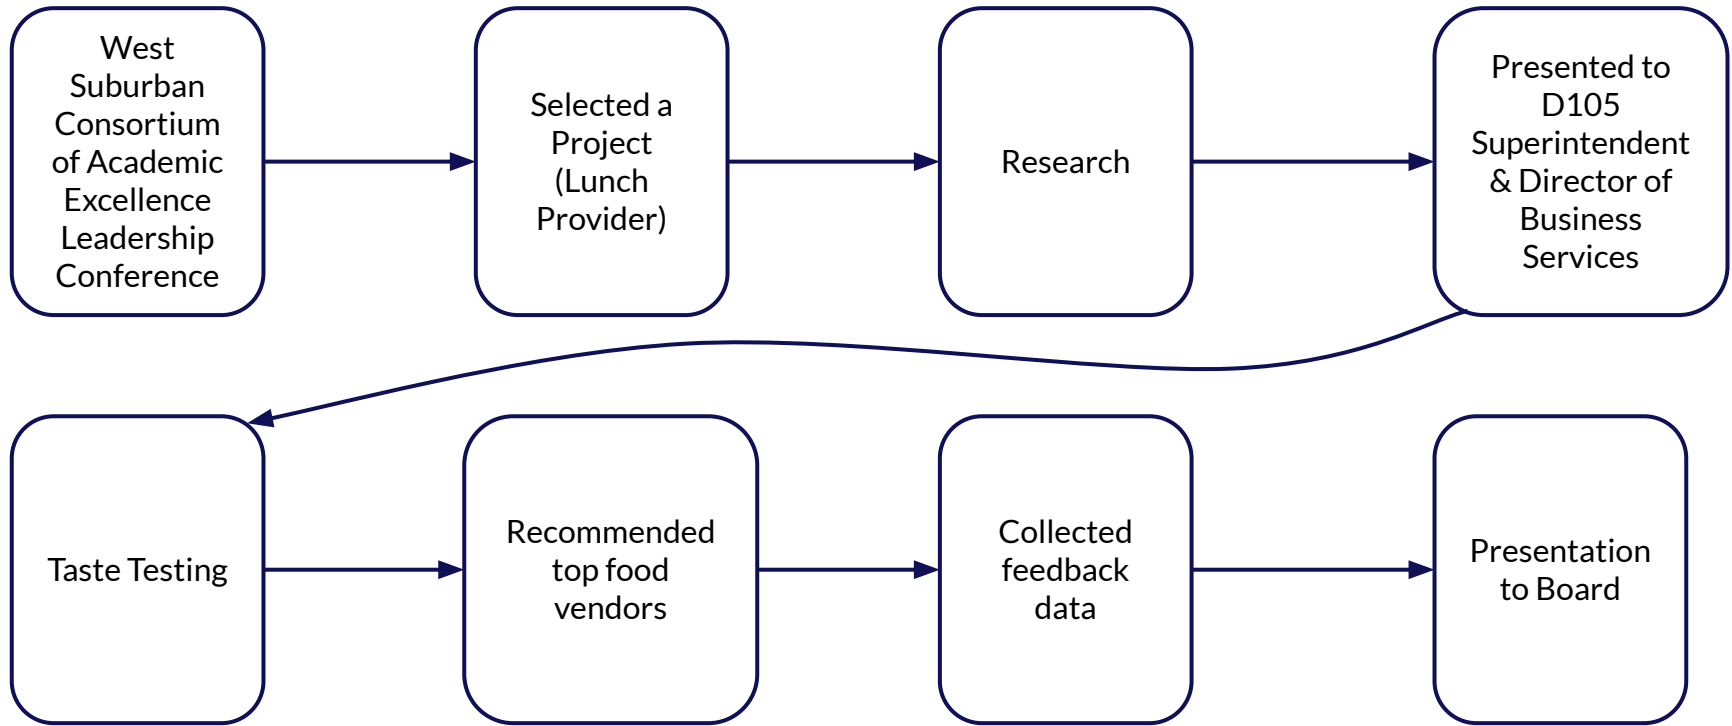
West Suburban Consortium of Academic Excellence Leadership Conference

Selected a Project (Lunch Provider)

Research

Presented to D105 Superintendent & Director of Business Services

Taste Testing

Recommended top food vendors

Collected feedback data

Presentation to Board